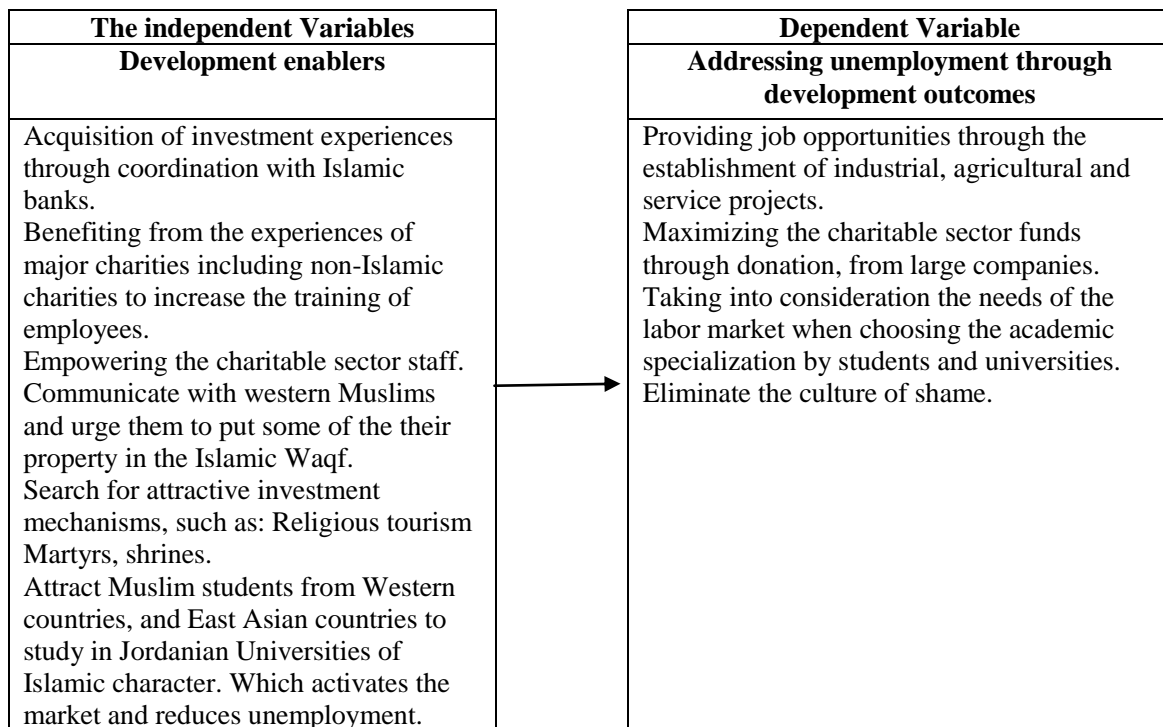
| The independent Variables |
|---|
| Development enablers |
| Acquisition of investment experiences through coordination with Islamic banks. Benefiting from the experiences of major charities including non-Islamic charities to increase the training of employees. Empowering the charitable sector staff. Communicate with western Muslims and urge them to put some of the their property in the Islamic Waqf. Search for attractive investment mechanisms, such as: Religious tourism Martyrs, shrines. Attract Muslim students from Western countries, and East Asian countries to study in Jordanian Universities of Islamic character. Which activates the market and reduces unemployment. |

| Dependent Variable |
|---|
| Addressing unemployment through development outcomes |
| Providing job opportunities through the establishment of industrial, agricultural and service projects. Maximizing the charitable sector funds through donation, from large companies. Taking into consideration the needs of the labor market when choosing the academic specialization by students and universities. Eliminate the culture of shame. |